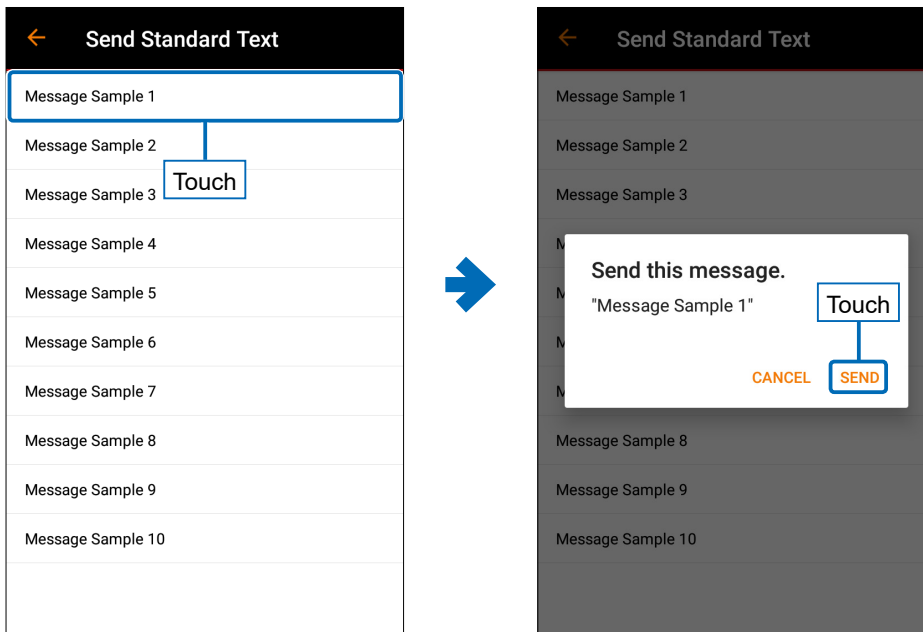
Send Standard Text

Message Sample 1

Message Sample 2

Touch

Message Sample 3

Message Sample 4

Message Sample 5

Message Sample 6

Message Sample 7

Message Sample 8

Message Sample 9

Message Sample 10

Send Standard Text

Message Sample 1

Message Sample 2

Message Sample 3

Send this message.

"Message Sample 1"

Touch

CANCEL SEND

Message Sample 8

Message Sample 9

Message Sample 10